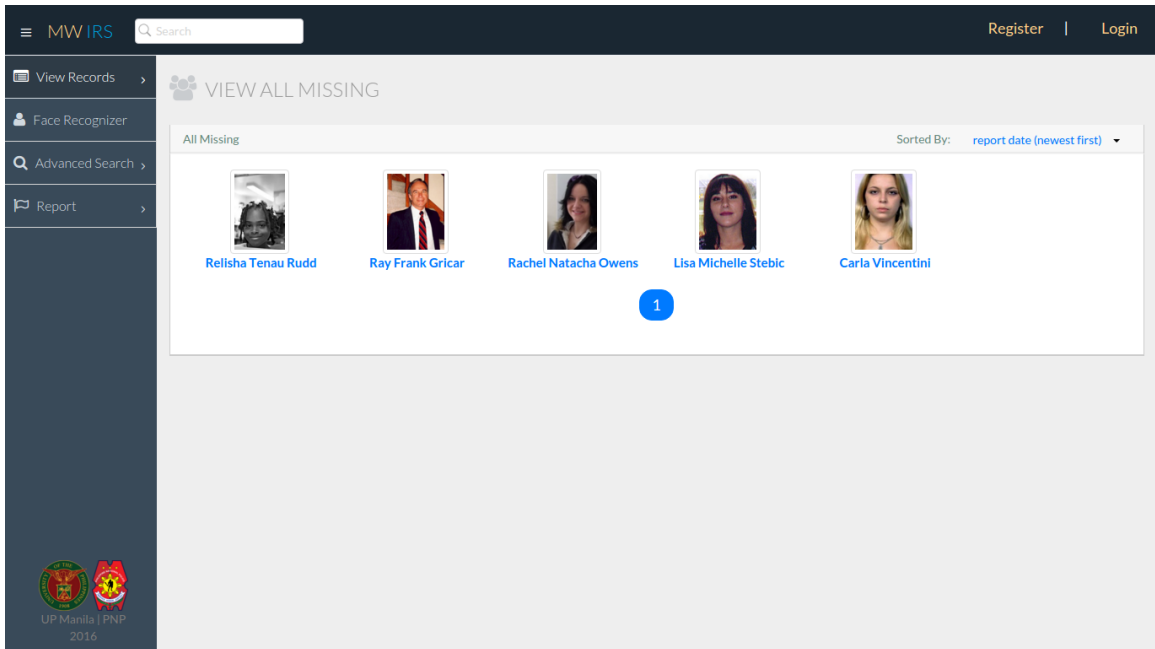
MW IRS

Search

Register | Login

View Records ›

Face Recognizer

Advanced Search ›

Report ›

VIEW ALL MISSING

All Missing

Sorted By: report date (newest first)

Relisha Tenau Rudd

Ray Frank Gricar

Rachel Natacha Owens

Lisa Michelle Stebic

Carla Vincentini

1

UP Manila | PNP
2016